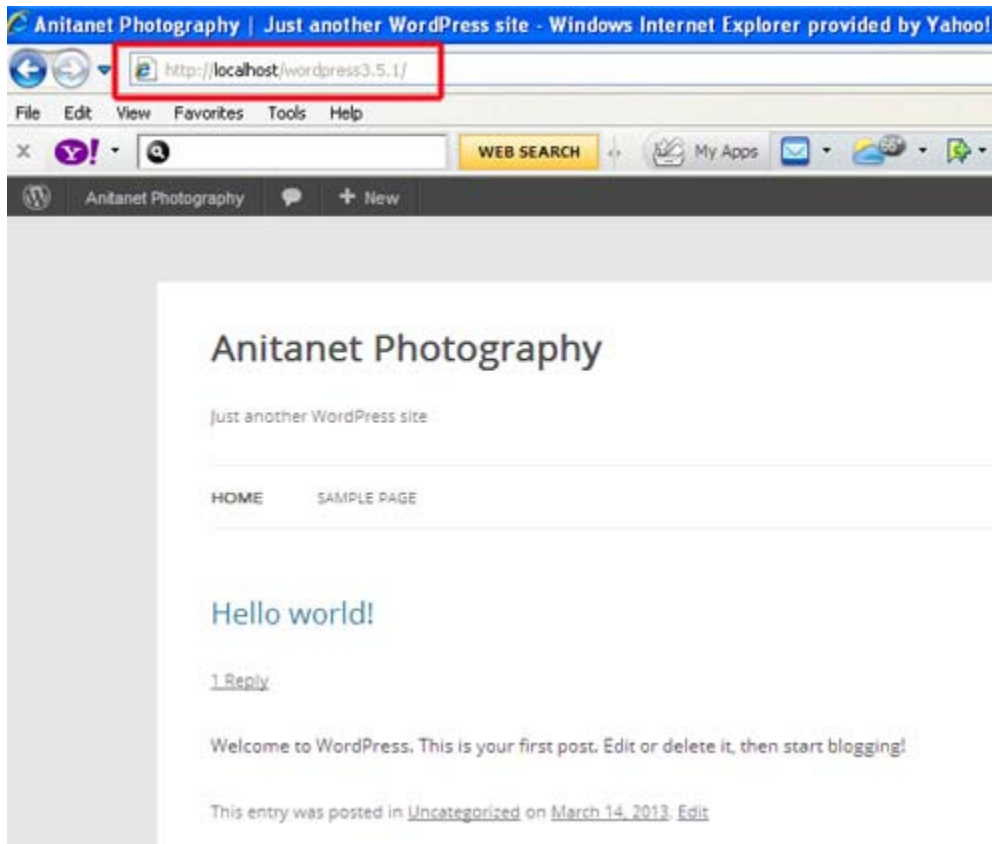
Anitanet Photography | Just another WordPress site - Windows Internet Explorer provided by Yahoo!

http://localhost/wordpress3.5.1/

File Edit View Favorites Tools Help

WEB SEARCH My Apps

Anitanet Photography + New

Anitanet Photography

Just another WordPress site

HOME SAMPLE PAGE

Hello world!

1 Reply

Welcome to WordPress. This is your first post. Edit or delete it, then start blogging!

This entry was posted in Uncategorized on March 14, 2013. Edit